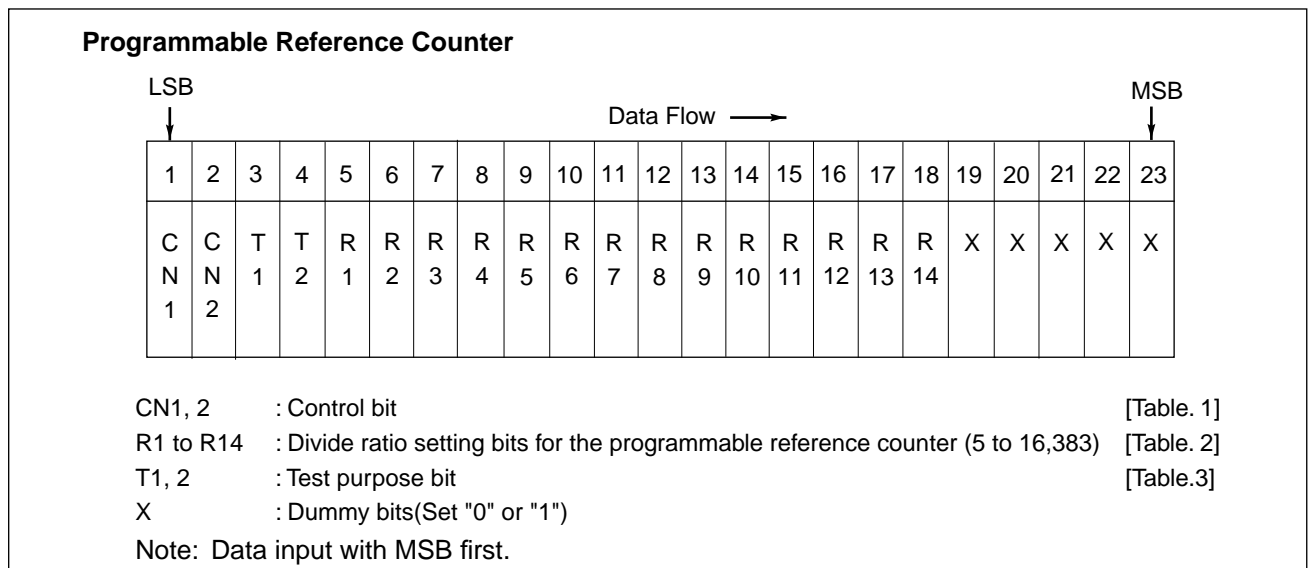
**Programmable Reference Counter**

LSB

MSB

Data Flow

| 1 | 2 | 3 | 4 | 5 | 6 | 7 | 8 | 9 | 10 | 11 | 12 | 13 | 14 | 15 | 16 | 17 | 18 | 19 | 20 | 21 | 22 | 23 |
|---|---|---|---|---|---|---|---|---|---|---|---|---|---|---|---|---|---|---|---|---|---|---|
| CN1 | CN2 | T1 | T2 | R1 | R2 | R3 | R4 | R5 | R6 | R7 | R8 | R9 | R10 | R11 | R12 | R13 | R14 | X | X | X | X | X |

CN1, 2 : Control bit [Table. 1]
R1 to R14 : Divide ratio setting bits for the programmable reference counter (5 to 16,383) [Table. 2]
T1, 2 : Test purpose bit [Table.3]
X : Dummy bits(Set "0" or "1")
Note: Data input with MSB first.